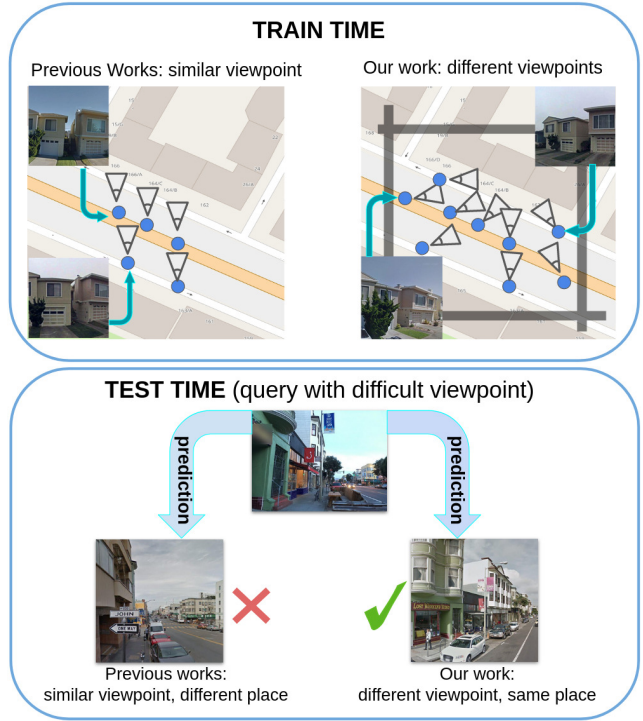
TRAIN TIME

Previous Works: similar viewpoint

Our work: different viewpoints

TEST TIME (query with difficult viewpoint)

prediction

prediction

Previous works:
similar viewpoint, different place

Our work:
different viewpoint, same place